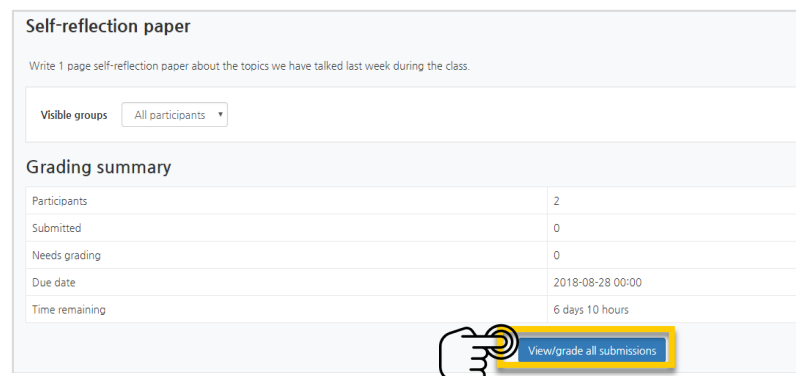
Self-reflection paper

Write 1 page self-reflection paper about the topics we have talked last week during the class.

Visible groups All participants

Grading summary

| | |
|---|---|
| Participants | 2 |
| Submitted | 0 |
| Needs grading | 0 |
| Due date | 2018-08-28 00:00 |
| Time remaining | 6 days 10 hours |

View/grade all submissions